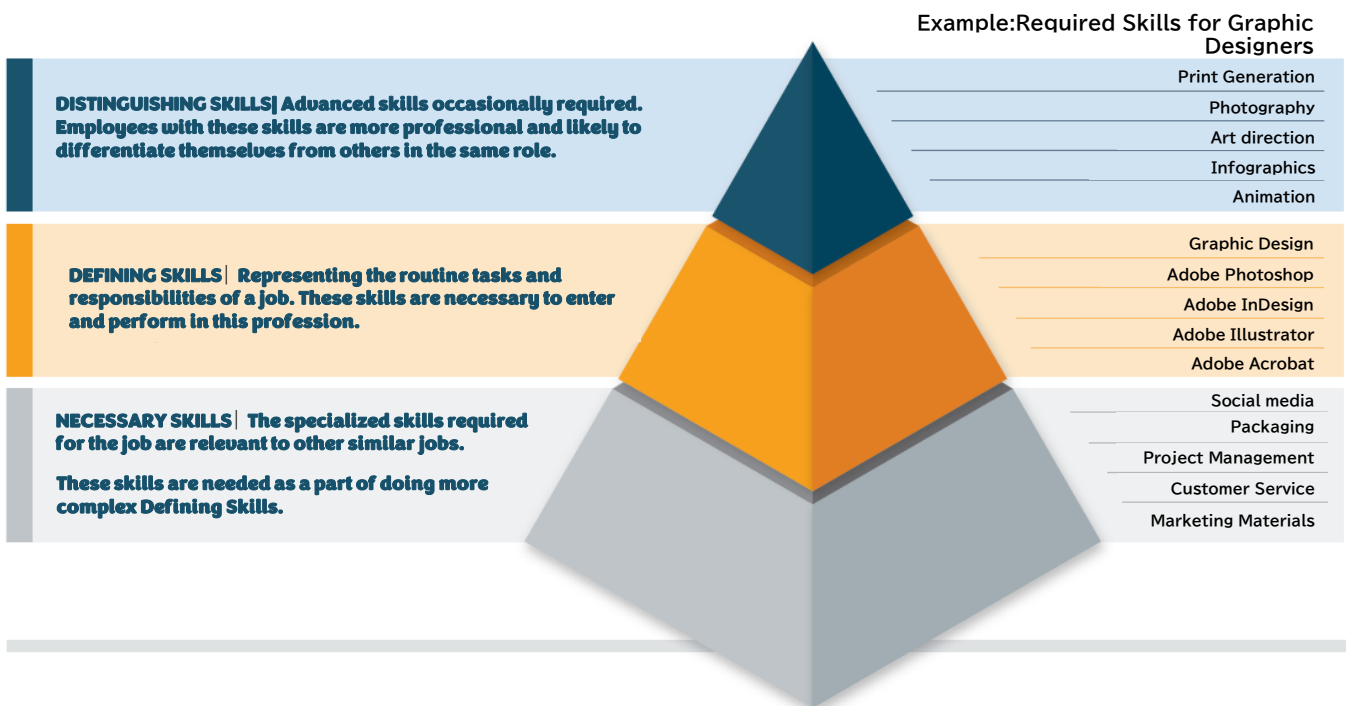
Example:Required Skills for Graphic Designers

DISTINGUISHING SKILLS| Advanced skills occasionally required. Employees with these skills are more professional and likely to differentiate themselves from others in the same role.

Print Generation
Photography
Art direction
Infographics
Animation

DEFINING SKILLS| Representing the routine tasks and responsibilities of a job. These skills are necessary to enter and perform in this profession.

Graphic Design
Adobe Photoshop
Adobe InDesign
Adobe Illustrator
Adobe Acrobat

NECESSARY SKILLS| The specialized skills required for the job are relevant to other similar jobs.

These skills are needed as a part of doing more complex Defining Skills.

Social media
Packaging
Project Management
Customer Service
Marketing Materials